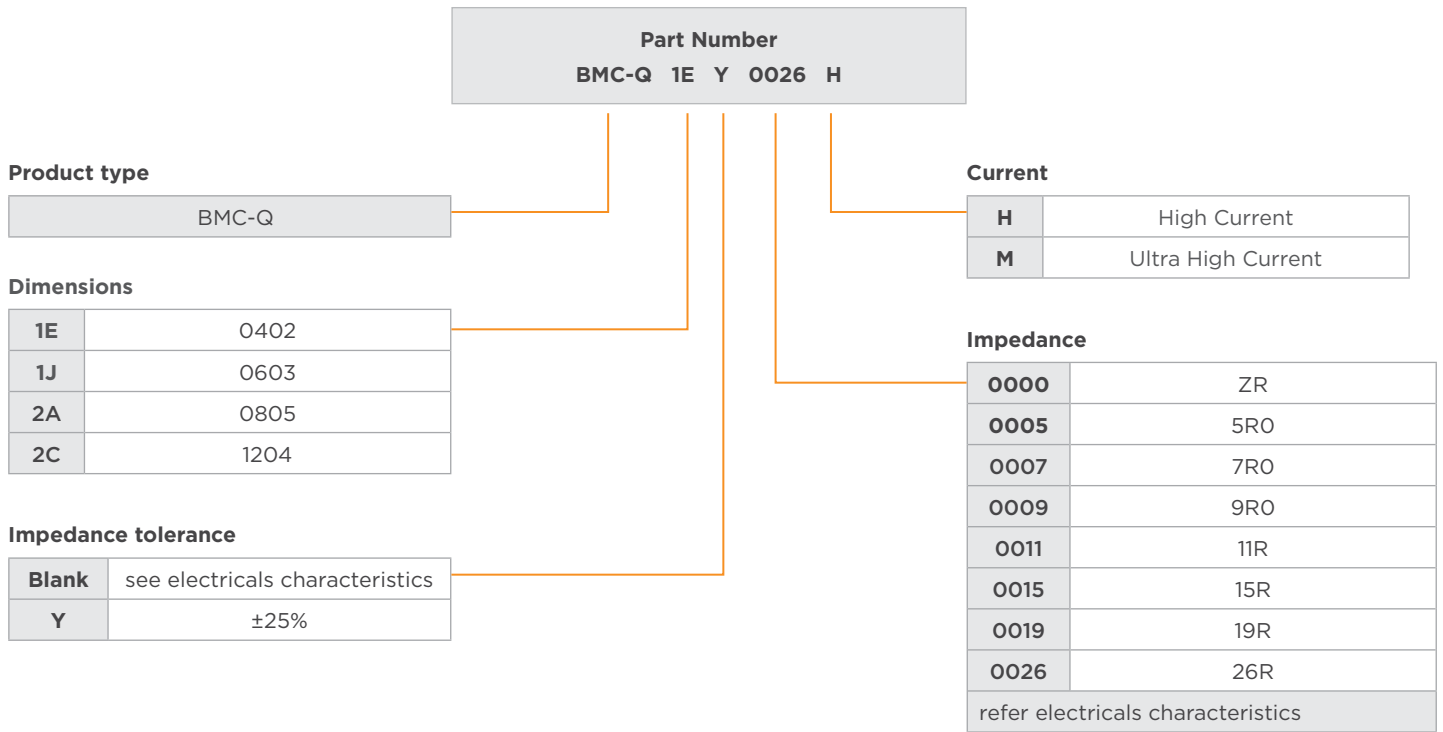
Part Number
BMC-Q 1E Y 0026 H

Product type

| BMC-Q |
|---|

Dimensions

| 1E | 0402 |
|---|---|
| 1J | 0603 |
| 2A | 0805 |
| 2C | 1204 |

Impedance tolerance

| Blank | see electricals characteristics |
|---|---|
| Y | ±25% |

Current

| H | High Current |
|---|---|
| M | Ultra High Current |

Impedance

| 0000 | ZR |
|---|---|
| 0005 | 5R0 |
| 0007 | 7R0 |
| 0009 | 9R0 |
| 0011 | 11R |
| 0015 | 15R |
| 0019 | 19R |
| 0026 | 26R |
| refer electricals characteristics | |